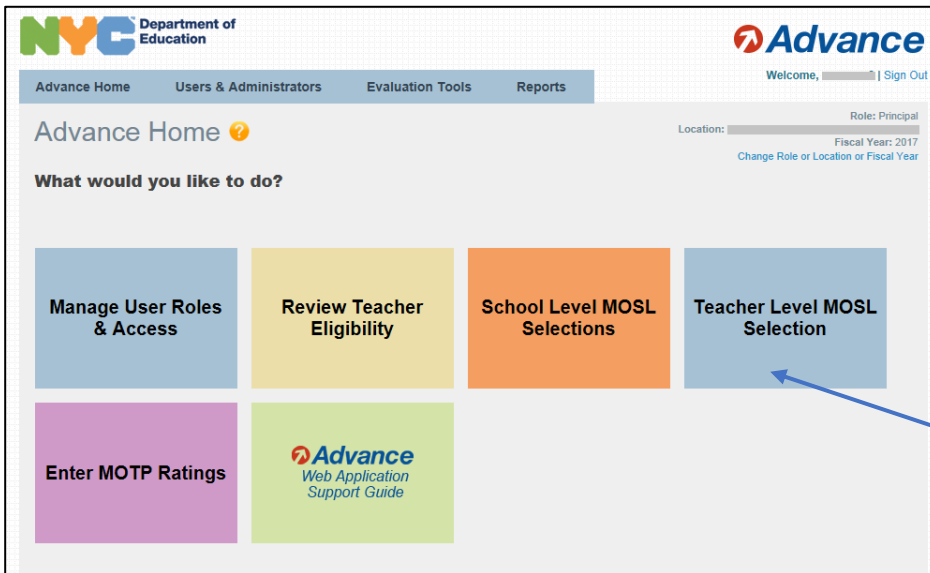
NYC Department of Education

Advance

Welcome, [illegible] | Sign Out

Advance Home | Users & Administrators | Evaluation Tools | Reports

Advance Home

Role: Principal
Location: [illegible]
Fiscal Year: 2017
Change Role or Location or Fiscal Year

What would you like to do?

Manage User Roles & Access

Review Teacher Eligibility

School Level MOSL Selections

Teacher Level MOSL Selection

Enter MOTP Ratings

Advance Web Application Support Guide